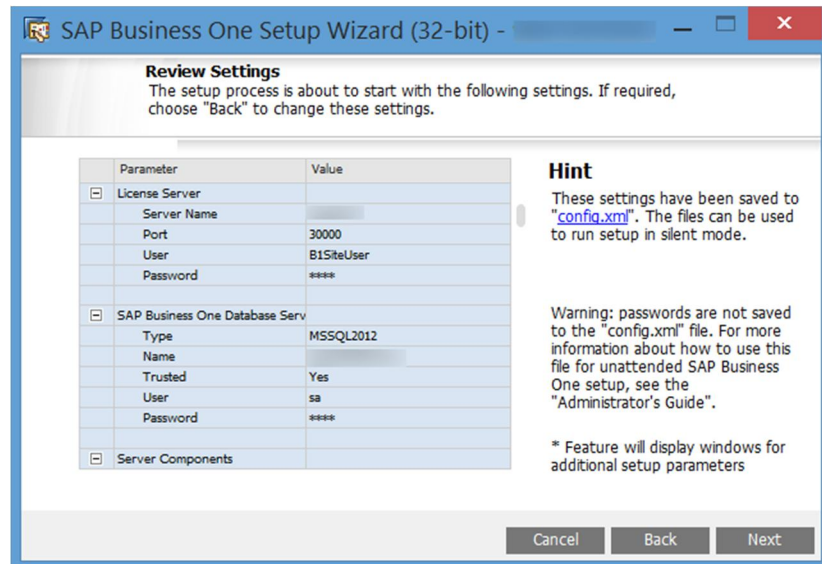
SAP Business One Setup Wizard (32-bit) - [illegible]

Review Settings
The setup process is about to start with the following settings. If required, choose "Back" to change these settings.

|  | Parameter | Value |
|---|---|---|
| ⊟ | License Server |  |
|  | Server Name | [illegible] |
|  | Port | 30000 |
|  | User | B1SiteUser |
|  | Password | **** |
|  |  |  |
| ⊟ | SAP Business One Database Serv |  |
|  | Type | MSSQL2012 |
|  | Name | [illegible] |
|  | Trusted | Yes |
|  | User | sa |
|  | Password | **** |
|  |  |  |
| ⊟ | Server Components |  |

Hint
These settings have been saved to "config.xml". The files can be used to run setup in silent mode.

Warning: passwords are not saved to the "config.xml" file. For more information about how to use this file for unattended SAP Business One setup, see the "Administrator's Guide".

* Feature will display windows for additional setup parameters

Cancel Back Next